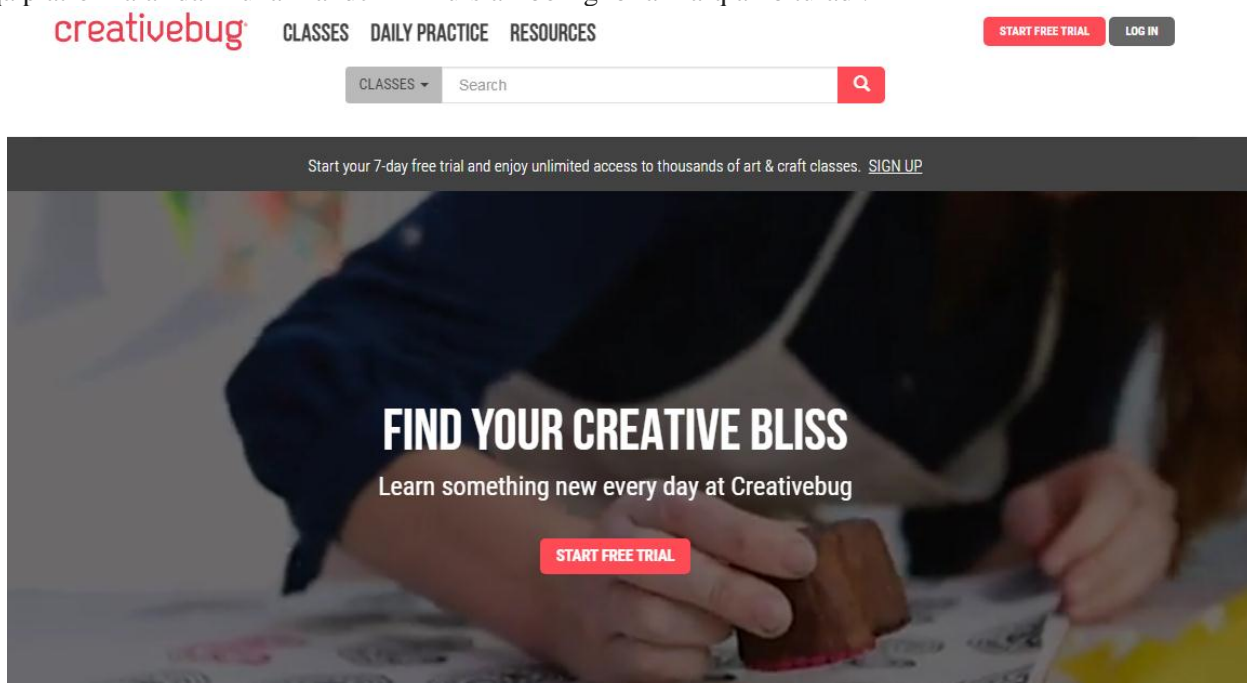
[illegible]

creativebug CLASSES DAILY PRACTICE RESOURCES START FREE TRIAL LOG IN

CLASSES Search

Start your 7-day free trial and enjoy unlimited access to thousands of art & craft classes. SIGN UP

FIND YOUR CREATIVE BLISS

Learn something new every day at Creativebug

START FREE TRIAL